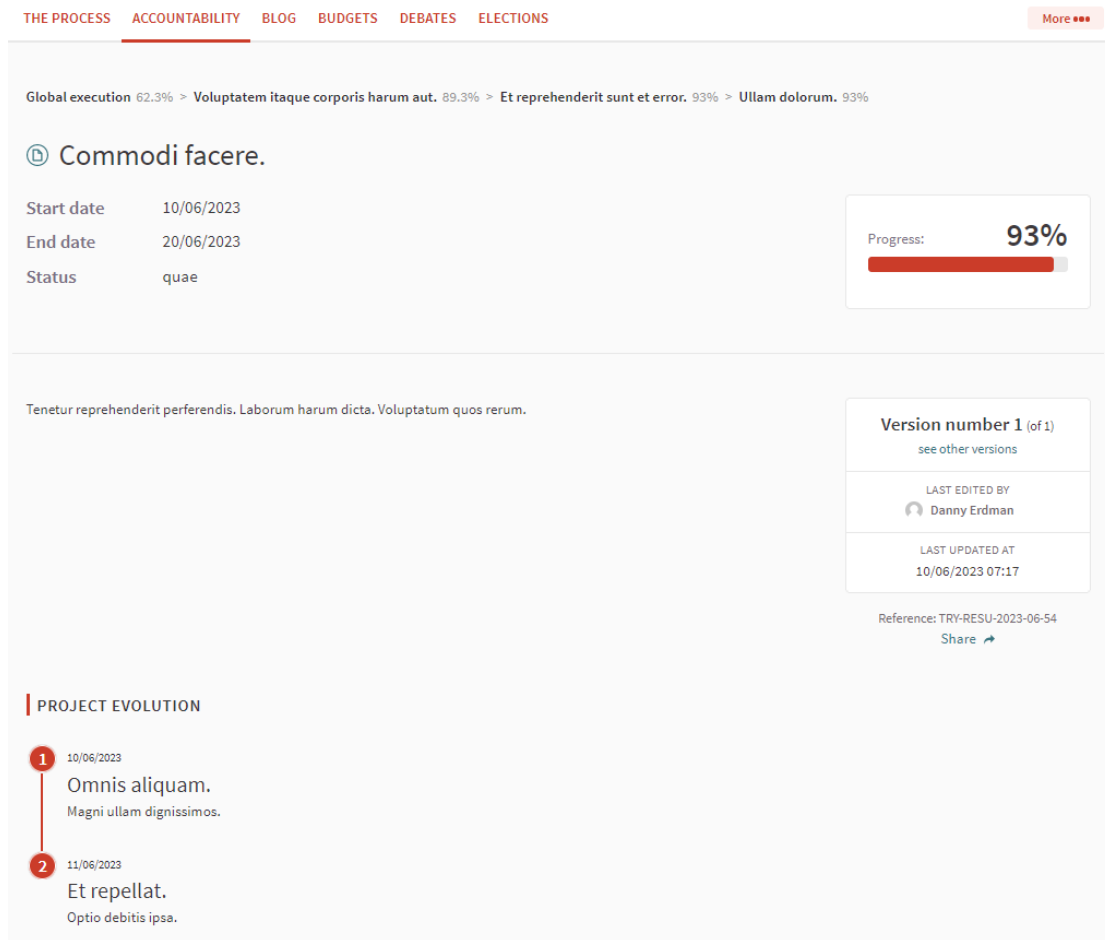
THE PROCESS ACCOUNTABILITY BLOG BUDGETS DEBATES ELECTIONS More •••

Global execution 62.3% > Voluptatem itaque corporis harum aut. 89.3% > Et reprehenderit sunt et error. 93% > Ullam dolorum. 93%

Commodi facere.

Start date 10/06/2023
End date 20/06/2023
Status quae

Progress: 93%

Tenetur reprehenderit perferendis. Laborum harum dicta. Voluptatum quos rerum.

Version number 1 (of 1)
see other versions

LAST EDITED BY
Danny Erdman

LAST UPDATED AT
10/06/2023 07:17

Reference: TRY-RESU-2023-06-54
Share

PROJECT EVOLUTION

1
10/06/2023
Omnis aliquam.
Magni ullam dignissimos.

2
11/06/2023
Et repellat.
Optio debitis ipsa.